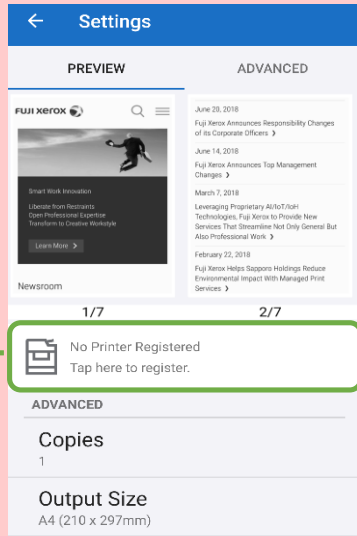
Settings

PREVIEW

ADVANCED

FUJI XEROX

Smart Work Innovation

Liberate from Restraints
Open Professional Expertise
Transform to Creative Workstyle

Learn More

Newsroom

June 20, 2018
Fuji Xerox Announces Responsibility Changes of its Corporate Officers

June 14, 2018
Fuji Xerox Announces Top Management Changes

March 7, 2018
Leveraging Proprietary AI/IoT/IoH Technologies, Fuji Xerox to Provide New Services That Streamline Not Only General But Also Professional Work

February 22, 2018
Fuji Xerox Helps Sapporo Holdings Reduce Environmental Impact With Managed Print Services

1/7

2/7

No Printer Registered
Tap here to register.

ADVANCED

Copies
1

Output Size
A4 (210 x 297mm)